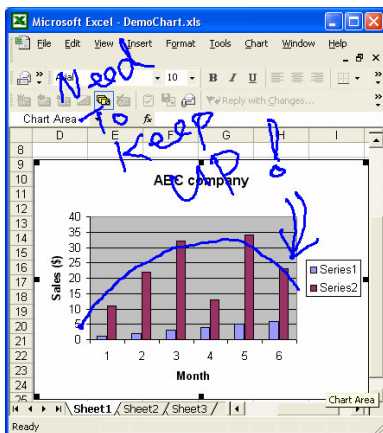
Microsoft Excel - DemoChart.xls

File Edit View Insert Format Tools Chart Window Help

Arial 10 B I U

Reply with Changes...

Chart Area fx

Need To Keep Up!

D E F G H I

8
9
10
11
12
13
14
15
16
17
18
19
20
21
22
23
24
25

ABC company

40
35
30
25
20
15
10
5
0

Sales ($)

1 2 3 4 5 6

Month

Series1
Series2

Sheet1 Sheet2 Sheet3

Chart Area

Ready